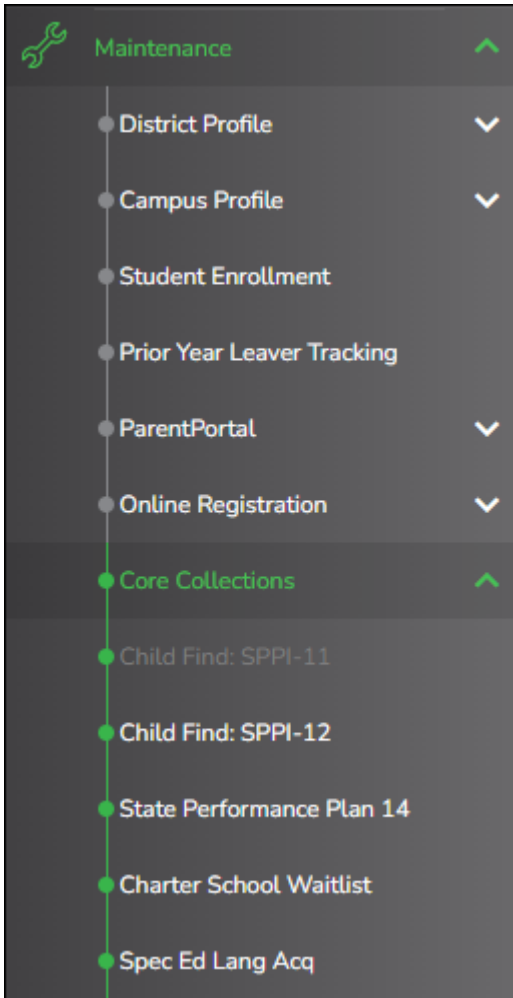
Maintenance

District Profile

Campus Profile

Student Enrollment

Prior Year Leaver Tracking

ParentPortal

Online Registration

Core Collections

Child Find: SPPI-11

Child Find: SPPI-12

State Performance Plan 14

Charter School Waitlist

Spec Ed Lang Acq